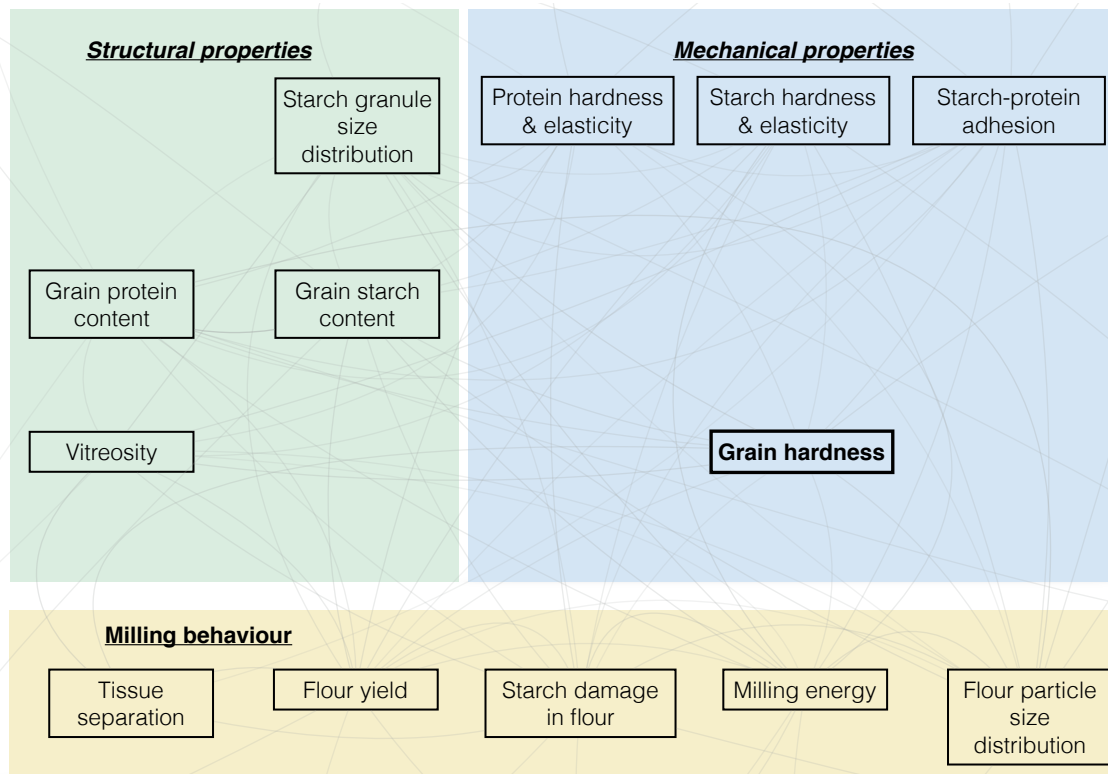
Structural properties

Starch granule size distribution

Grain protein content

Grain starch content

Vitreosity

Mechanical properties

Protein hardness & elasticity

Starch hardness & elasticity

Starch-protein adhesion

Grain hardness

Milling behaviour

Tissue separation

Flour yield

Starch damage in flour

Milling energy

Flour particle size distribution